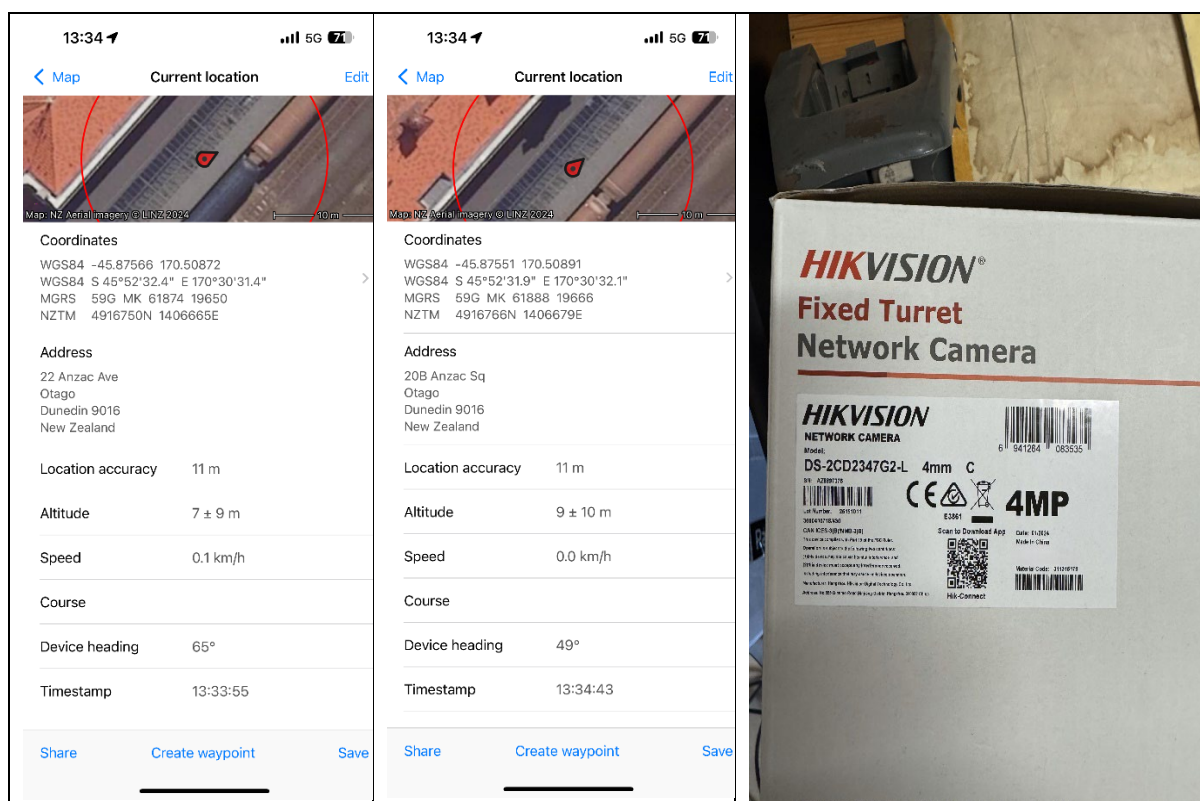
13:34 5G 71

Map Current location Edit

Map: NZ Aerial imagery © LINZ 2024 10 m

Coordinates
WGS84 -45.87566 170.50872
WGS84 S 45°52'32.4" E 170°30'31.4"
MGRS 59G MK 61874 19650
NZTM 4916750N 1406665E

Address
22 Anzac Ave
Otago
Dunedin 9016
New Zealand

Location accuracy 11 m

Altitude 7 ± 9 m

Speed 0.1 km/h

Course

Device heading 65°

Timestamp 13:33:55

Share Create waypoint Save

13:34 5G 71

Map Current location Edit

Map: NZ Aerial imagery © LINZ 2024 10 m

Coordinates
WGS84 -45.87551 170.50891
WGS84 S 45°52'31.9" E 170°30'32.1"
MGRS 59G MK 61888 19666
NZTM 4916766N 1406679E

Address
20B Anzac Sq
Otago
Dunedin 9016
New Zealand

Location accuracy 11 m

Altitude 9 ± 10 m

Speed 0.0 km/h

Course

Device heading 49°

Timestamp 13:34:43

Share Create waypoint Save

HIKVISION®
Fixed Turret
Network Camera

HIKVISION
NETWORK CAMERA
Model:
DS-2CD2347G2-L 4mm C
6 941264 083535
S/N: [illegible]
Lot Number: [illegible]
CE 4MP
E3861
Scan to Download App
Hik-Connect
Date: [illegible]
Made in China
Material Code: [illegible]
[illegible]